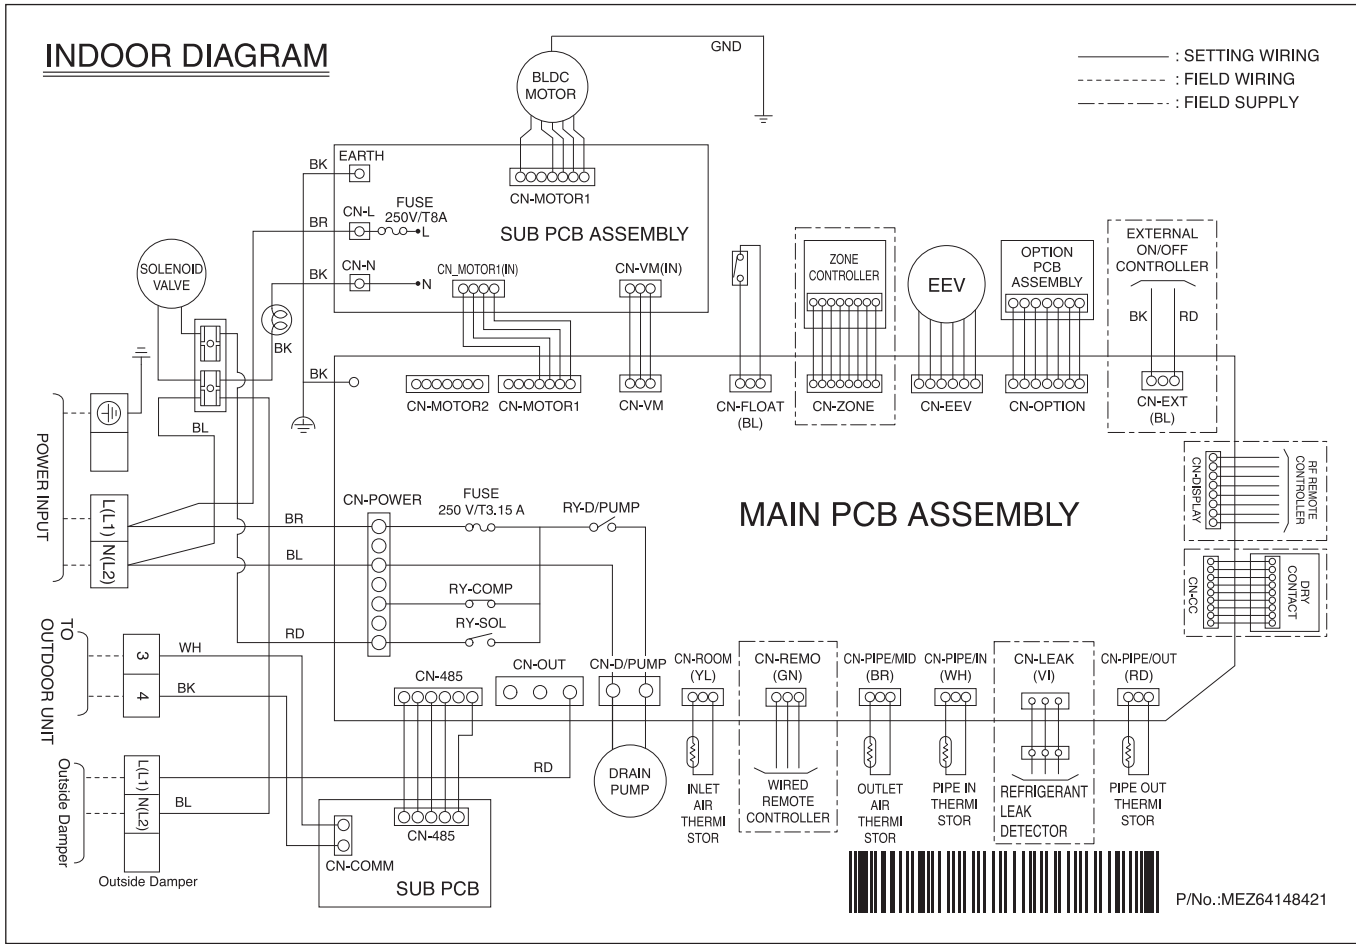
INDOOR DIAGRAM

: SETTING WIRING
: FIELD WIRING
: FIELD SUPPLY

GND

BLDC MOTOR

CN-MOTOR1

SUB PCB ASSEMBLY

BK EARTH

BR CN-L FUSE 250V/T8A L

BK CN-N N

CN_MOTOR1(IN)

CN-VM(IN)

SOLENOID VALVE

BK

BK

BL

POWER INPUT

L(L1) N(L2)

CN-MOTOR2 CN-MOTOR1 CN-VM CN-FLOAT (BL)

ZONE CONTROLLER

CN-ZONE

EEV

CN-EEV

OPTION PCB ASSEMBLY

CN-OPTION

EXTERNAL ON/OFF CONTROLLER

BK RD

CN-EXT (BL)

CN-DISPLAY

RF REMOTE CONTROLLER

CN-CC

DRY CONTACT

MAIN PCB ASSEMBLY

CN-POWER

FUSE 250 V/T3.15 A

RY-D/PUMP

BR

BL

RY-COMP

RY-SOL

RD

TO OUTDOOR UNIT

3 WH

4 BK

CN-485

CN-OUT

CN-D/PUMP

DRAIN PUMP

CN-ROOM (YL)

INLET AIR THERMI STOR

CN-REMO (GN)

WIRED REMOTE CONTROLLER

CN-PIPE/MID (BR)

OUTLET AIR THERMI STOR

CN-PIPE/IN (WH)

PIPE IN THERMI STOR

CN-LEAK (VI)

REFRIGERANT LEAK DETECTOR

CN-PIPE/OUT (RD)

PIPE OUT THERMI STOR

Outside Damper

L(L1) N(L2)

RD

BL

CN-485

CN-COMM

SUB PCB

Outside Damper

P/No.:MEZ64148421